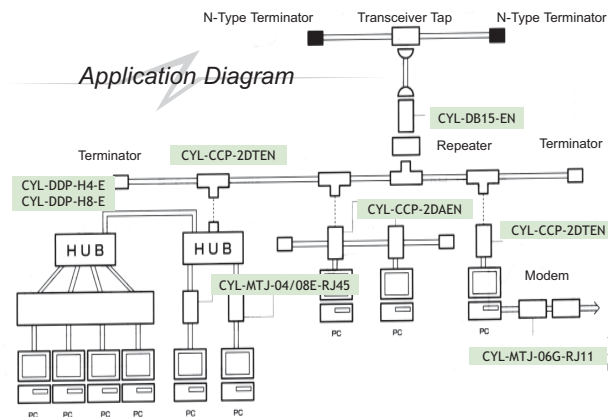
N-Type Terminator
Transceiver Tap
N-Type Terminator

Application Diagram

CYL-DB15-EN

Repeater

Terminator
CYL-CCP-2DTEN
Terminator

CYL-DDP-H4-E
CYL-DDP-H8-E

HUB
HUB

CYL-CCP-2DAEN
CYL-CCP-2DTEN

CYL-MTJ-04/08E-RJ45

Modem

PC
PC
PC

CYL-MTJ-06G-RJ11

PC
PC
PC
PC
PC
PC